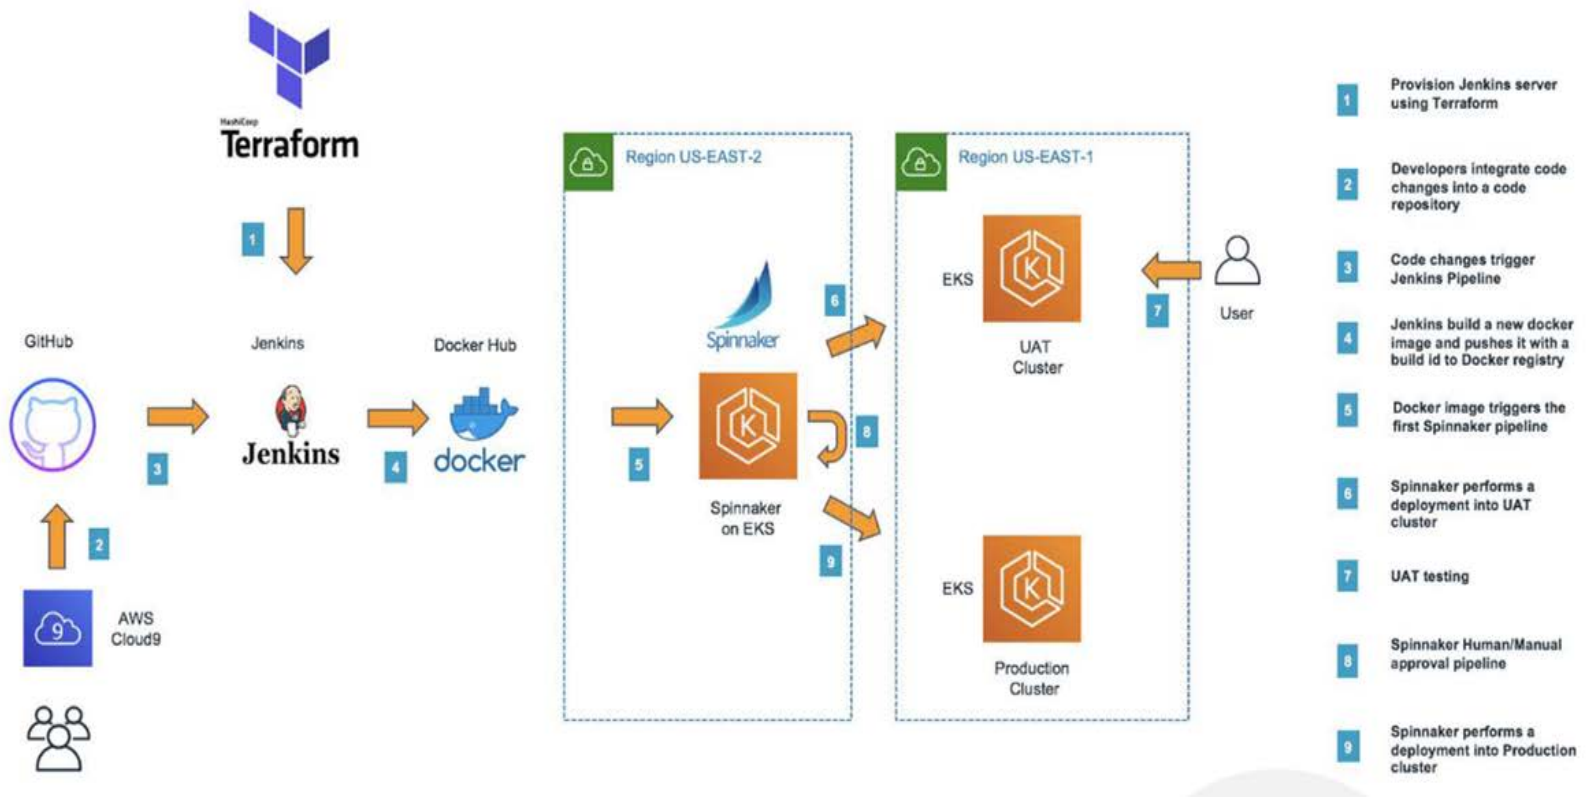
HashiCorp
Terraform

1

GitHub

Jenkins

Docker Hub

3

Jenkins

4

docker

2

AWS Cloud9

Region US-EAST-2

Spinnaker

5

Spinnaker on EKS

6

8

9

Region US-EAST-1

EKS

UAT Cluster

7

User

EKS

Production Cluster

1 Provision Jenkins server using Terraform

2 Developers integrate code changes into a code repository

3 Code changes trigger Jenkins Pipeline

4 Jenkins build a new docker image and pushes it with a build id to Docker registry

5 Docker image triggers the first Spinnaker pipeline

6 Spinnaker performs a deployment into UAT cluster

7 UAT testing

8 Spinnaker Human/Manual approval pipeline

9 Spinnaker performs a deployment into Production cluster